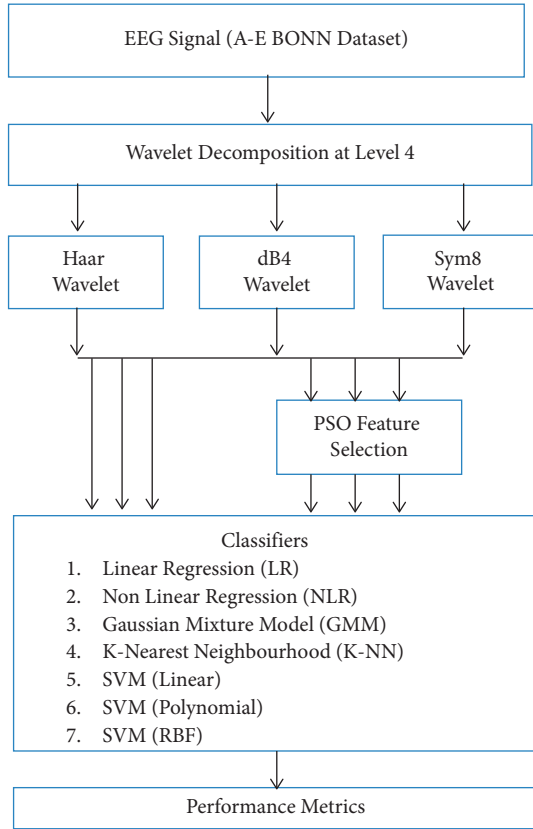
EEG Signal (A-E BONN Dataset)

Wavelet Decomposition at Level 4

Haar Wavelet

dB4 Wavelet

Sym8 Wavelet

PSO Feature Selection

Classifiers
1. Linear Regression (LR)
2. Non Linear Regression (NLR)
3. Gaussian Mixture Model (GMM)
4. K-Nearest Neighbourhood (K-NN)
5. SVM (Linear)
6. SVM (Polynomial)
7. SVM (RBF)

Performance Metrics